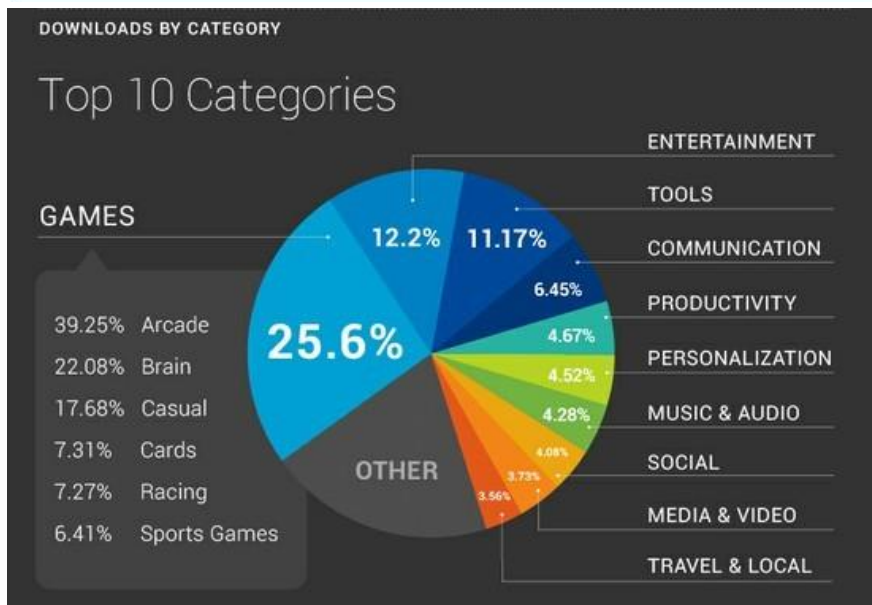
DOWNLOADS BY CATEGORY

Top 10 Categories

GAMES

39.25% Arcade
22.08% Brain
17.68% Casual
7.31% Cards
7.27% Racing
6.41% Sports Games

25.6%
12.2%
11.17%
6.45%
4.67%
4.52%
4.28%
4.08%
3.73%
3.56%
OTHER

ENTERTAINMENT
TOOLS
COMMUNICATION
PRODUCTIVITY
PERSONALIZATION
MUSIC & AUDIO
SOCIAL
MEDIA & VIDEO
TRAVEL & LOCAL